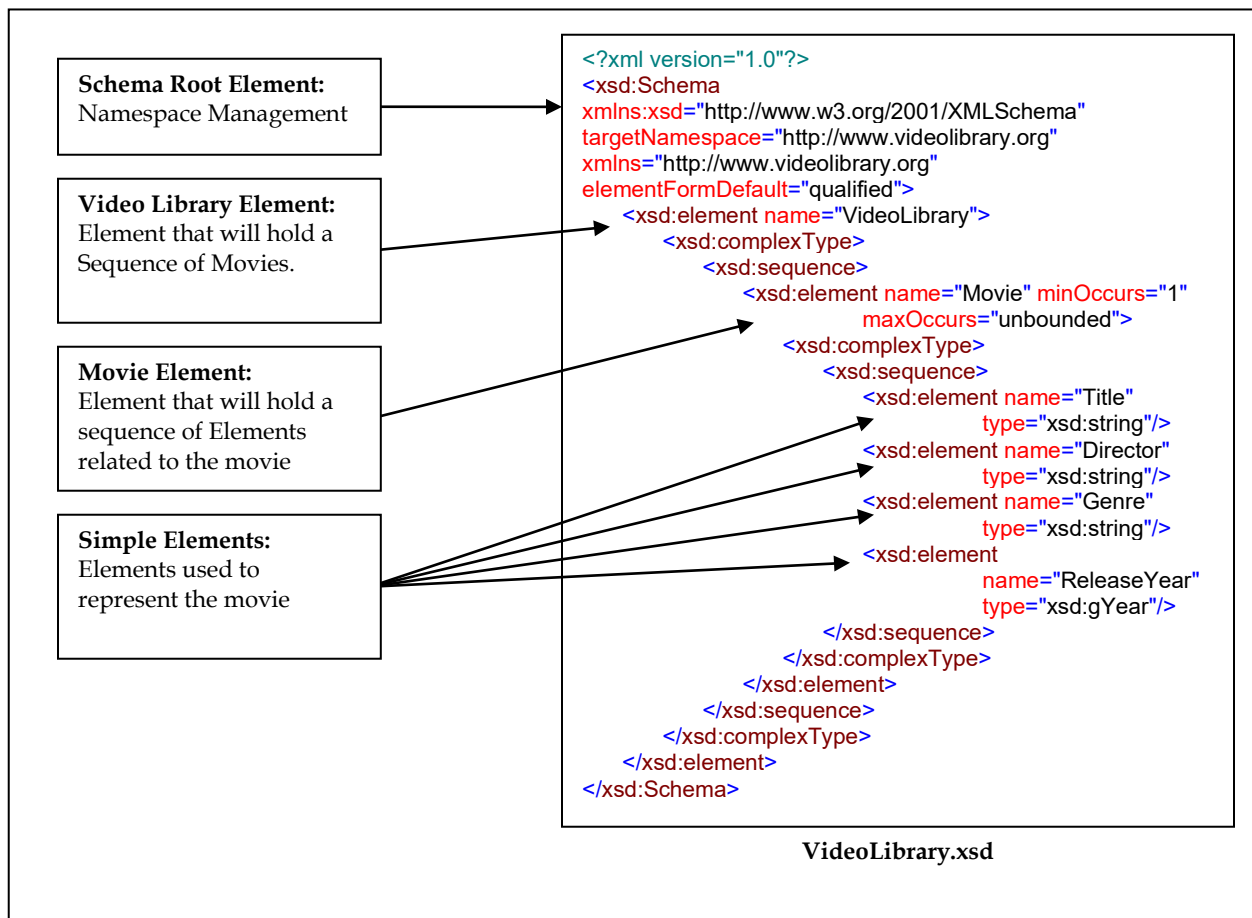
**Schema Root Element:** Namespace Management

**Video Library Element:** Element that will hold a Sequence of Movies.

**Movie Element:** Element that will hold a sequence of Elements related to the movie

**Simple Elements:** Elements used to represent the movie

<?xml version="1.0"?>
<xsd:Schema
xmlns:xsd="http://www.w3.org/2001/XMLSchema"
targetNamespace="http://www.videolibrary.org"
xmlns="http://www.videolibrary.org"
elementFormDefault="qualified">
<xsd:element name="VideoLibrary">
<xsd:complexType>
<xsd:sequence>
<xsd:element name="Movie" minOccurs="1"
maxOccurs="unbounded">
<xsd:complexType>
<xsd:sequence>
<xsd:element name="Title"
type="xsd:string"/>
<xsd:element name="Director"
type="xsd:string"/>
<xsd:element name="Genre"
type="xsd:string"/>
<xsd:element
name="ReleaseYear"
type="xsd:gYear"/>
</xsd:sequence>
</xsd:complexType>
</xsd:element>
</xsd:sequence>
</xsd:complexType>
</xsd:element>
</xsd:Schema>

**VideoLibrary.xsd**